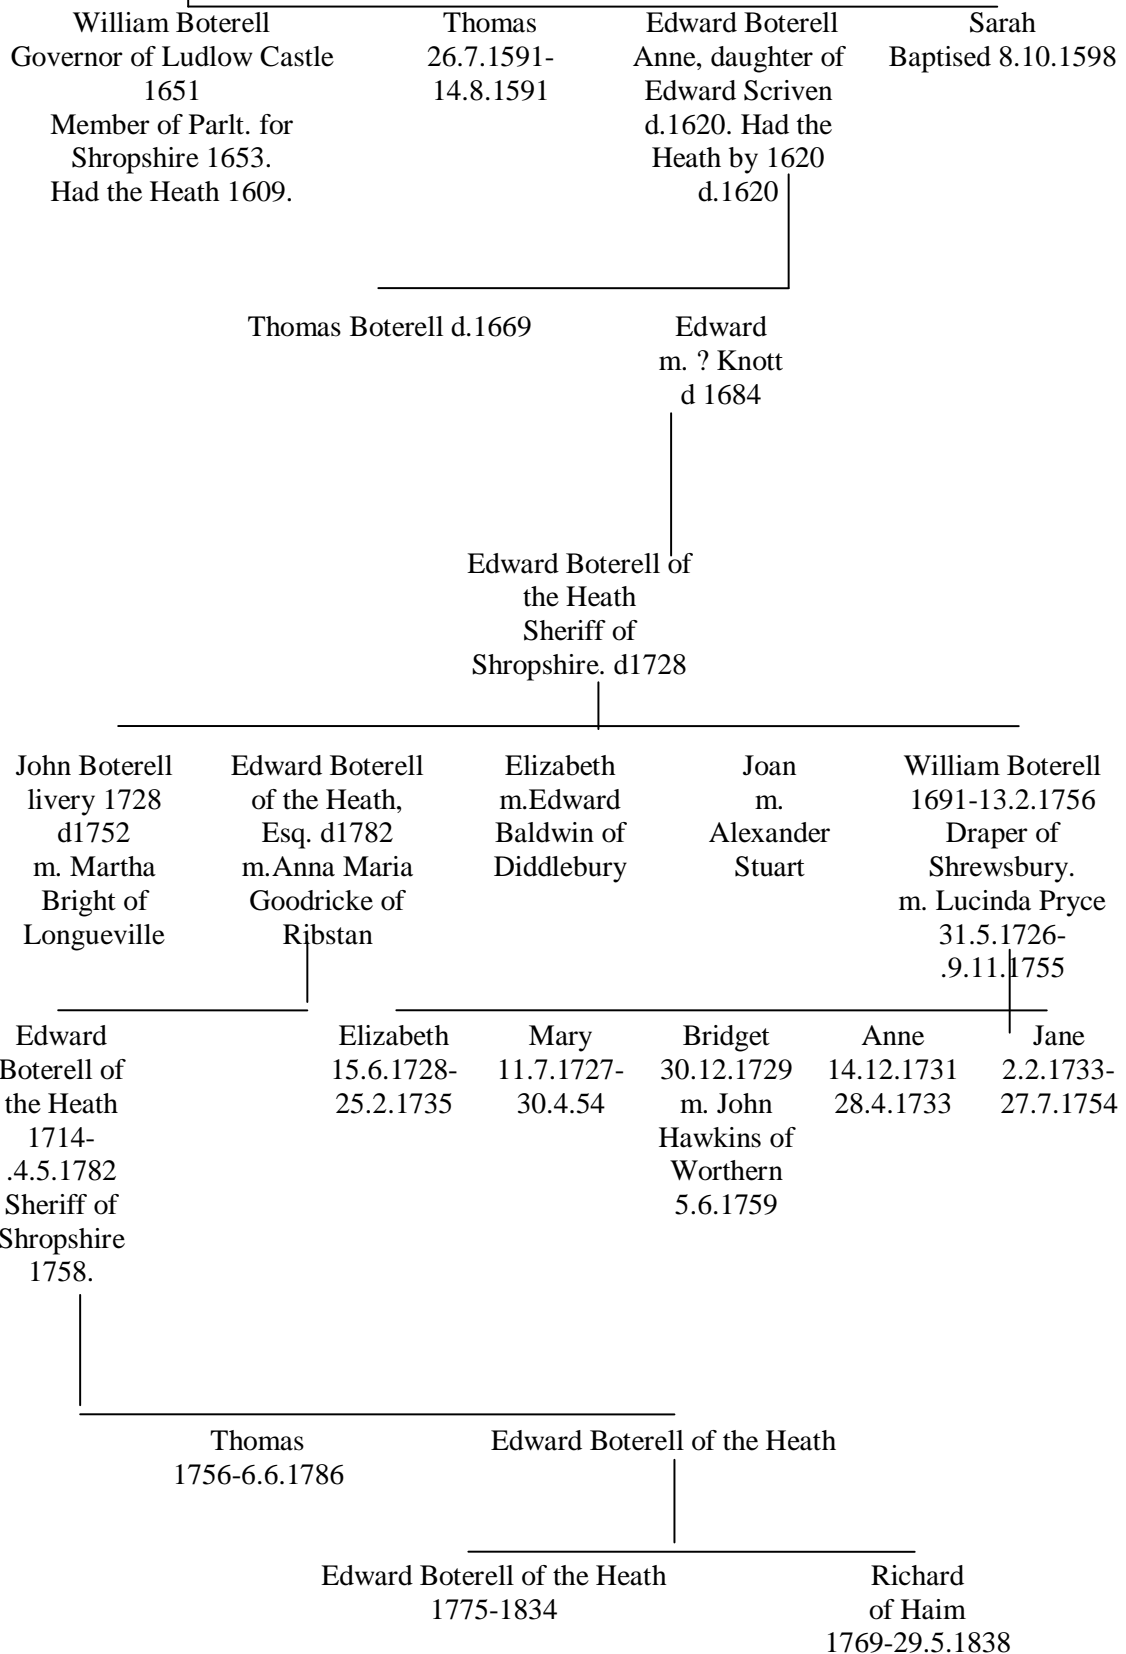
William Boterell
Governor of Ludlow Castle 1651
Member of Parlt. for Shropshire 1653.
Had the Heath 1609.

Thomas
26.7.1591-14.8.1591

Edward Boterell
Anne, daughter of Edward Scriven d.1620. Had the Heath by 1620
d.1620

Sarah
Baptised 8.10.1598

Thomas Boterell d.1669

Edward
m. ? Knott
d 1684

Edward Boterell of the Heath
Sheriff of Shropshire. d1728

John Boterell
livery 1728
d1752
m. Martha Bright of Longueville

Edward Boterell
of the Heath, Esq. d1782
m.Anna Maria Goodricke of Ribstan

Elizabeth
m.Edward Baldwin of Diddlebury

Joan
m.
Alexander Stuart

William Boterell
1691-13.2.1756
Draper of Shrewsbury.
m. Lucinda Pryce
31.5.1726-.9.11.1755

Edward
Boterell of the Heath
1714-.4.5.1782
Sheriff of Shropshire
1758.

Elizabeth
15.6.1728-25.2.1735

Mary
11.7.1727-30.4.54

Bridget
30.12.1729
m. John Hawkins of Worthern
5.6.1759

Anne
14.12.1731
28.4.1733

Jane
2.2.1733-27.7.1754

Thomas
1756-6.6.1786

Edward Boterell of the Heath

Edward Boterell of the Heath
1775-1834

Richard
of Haim
1769-29.5.1838